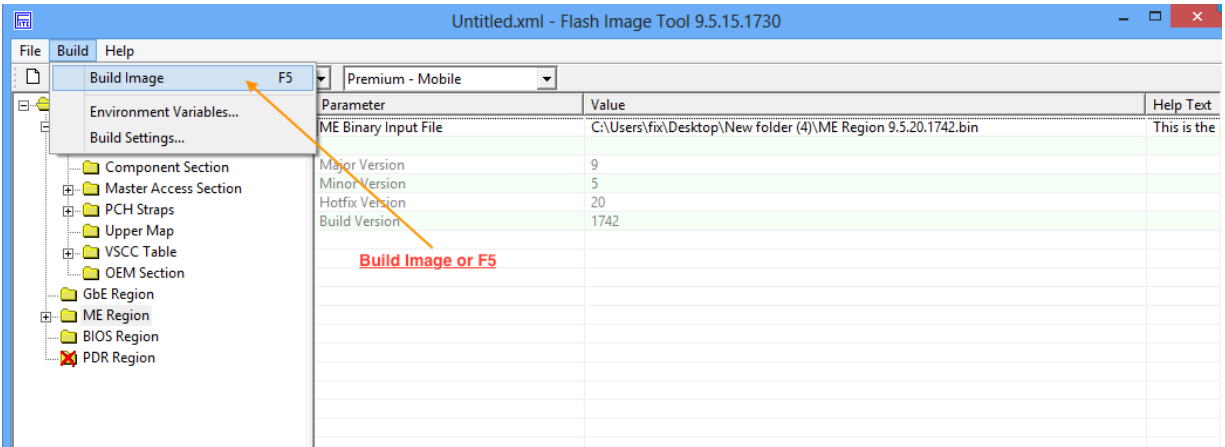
Untitled.xml - Flash Image Tool 9.5.15.1730

File Build Help

Build Image F5

Environment Variables...

Build Settings...

Premium - Mobile

Component Section
Master Access Section
PCH Straps
Upper Map
VSCC Table
OEM Section
GbE Region
ME Region
BIOS Region
PDR Region

| Parameter | Value | Help Text |
|---|---|---|
| ME Binary Input File | C:\Users\fix\Desktop\New folder (4)\ME Region 9.5.20.1742.bin | This is the |
| | | |
| Major Version | 9 | |
| Minor Version | 5 | |
| Hotfix Version | 20 | |
| Build Version | 1742 | |

Build Image or F5